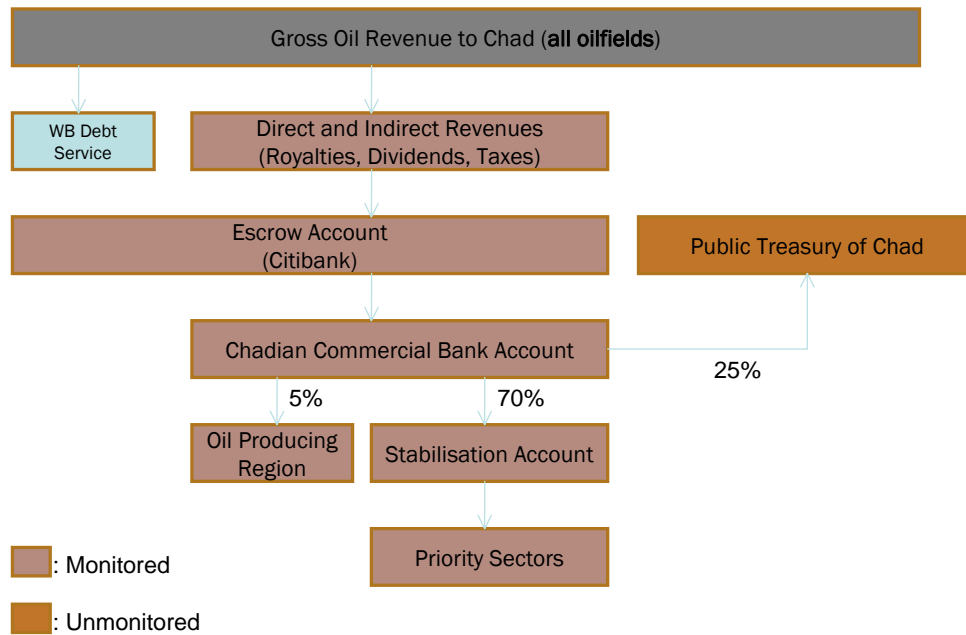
Gross Oil Revenue to Chad (**all oilfields**)

WB Debt Service

Direct and Indirect Revenues (Royalties, Dividends, Taxes)

Escrow Account (Citibank)

Public Treasury of Chad

Chadian Commercial Bank Account

25%

5%

70%

Oil Producing Region

Stabilisation Account

Priority Sectors

: Monitored

: Unmonitored